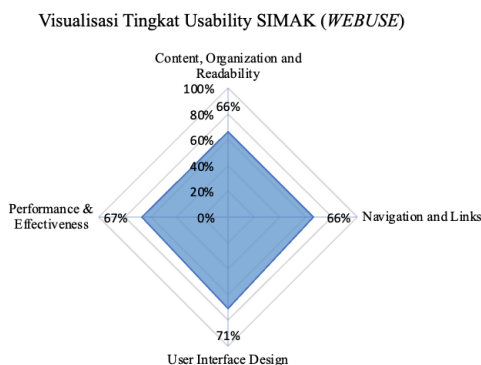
Visualisasi Tingkat Usability SIMAK (*WEBUSE*)

Content, Organization and Readability

100%

80%

66%

60%

40%

20%

0%

Performance & Effectiveness

67%

66%

Navigation and Links

71%

User Interface Design